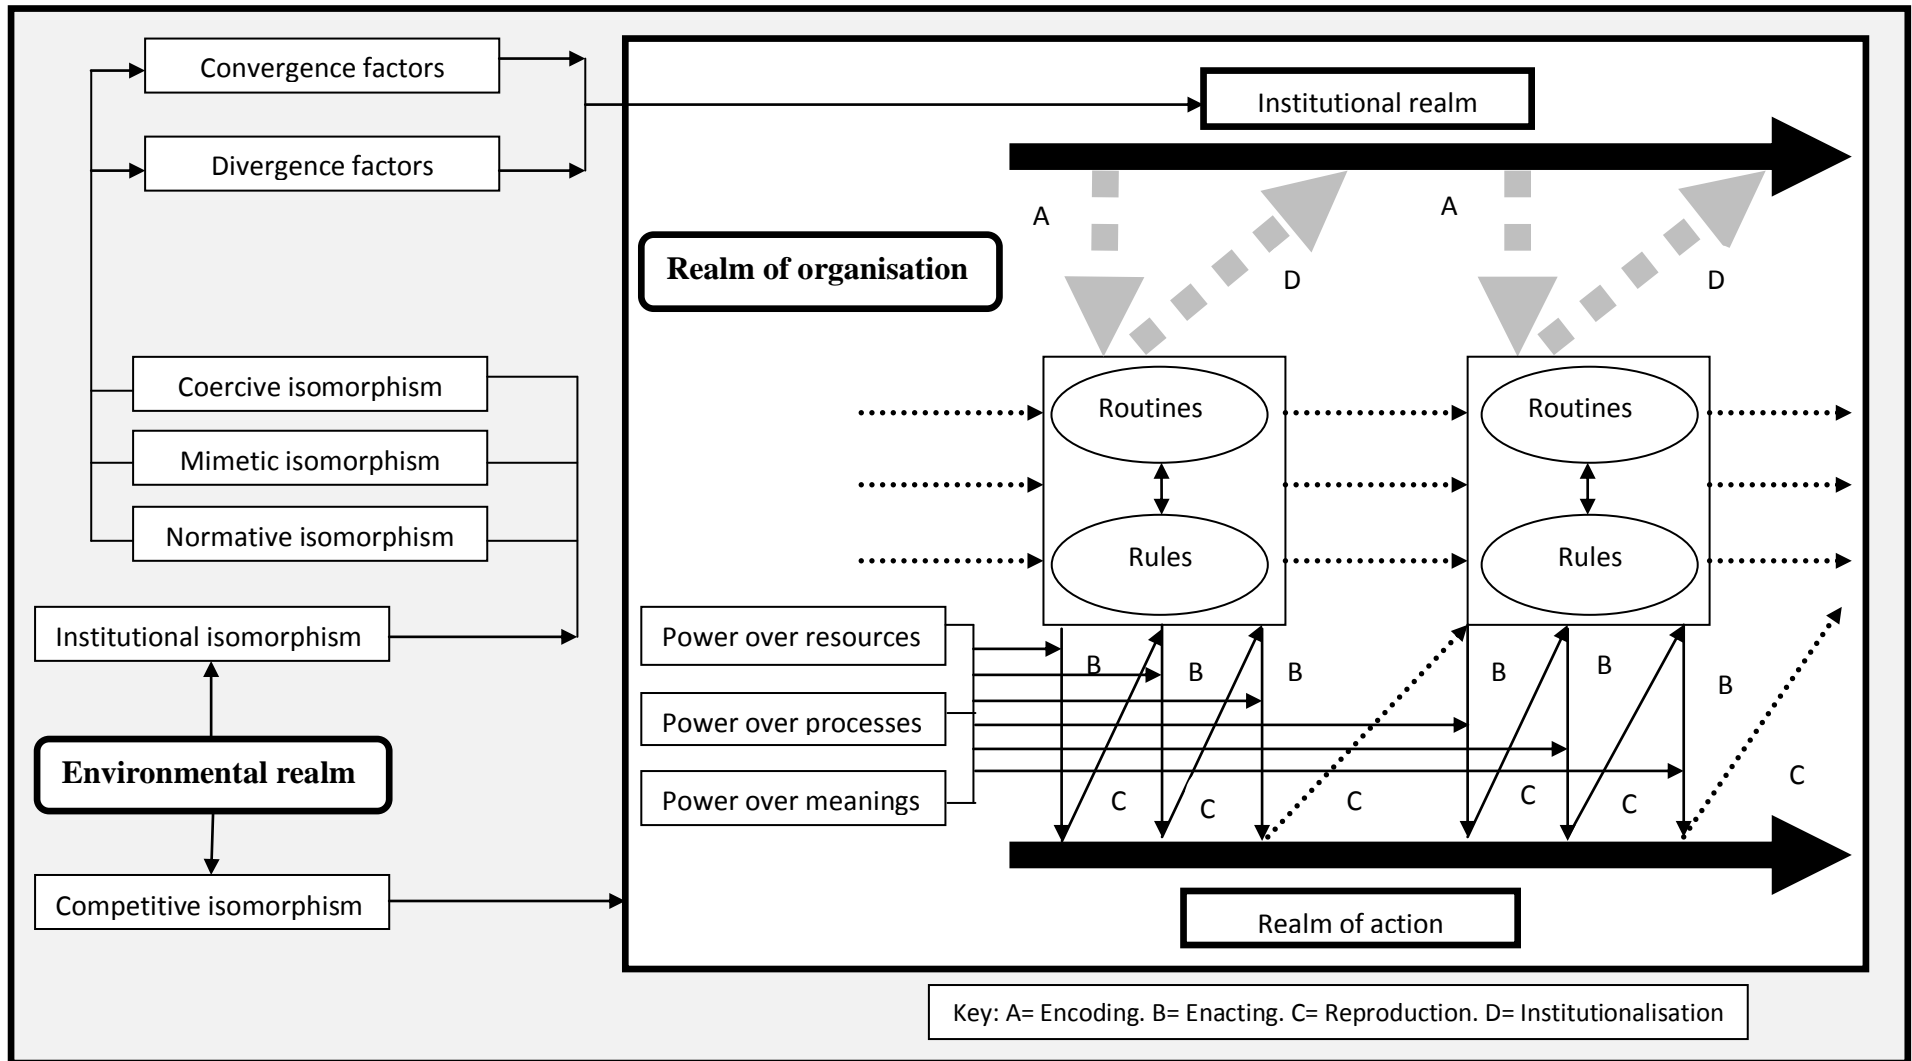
Convergence factors

Divergence factors

Coercive isomorphism

Mimetic isomorphism

Normative isomorphism

Institutional isomorphism

Environmental realm

Competitive isomorphism

Institutional realm

A

D

A

D

Realm of organisation

Routines

Rules

Routines

Rules

Power over resources

Power over processes

Power over meanings

B B B B B B

C C C C C C

Realm of action

Key: A= Encoding. B= Enacting. C= Reproduction. D= Institutionalisation